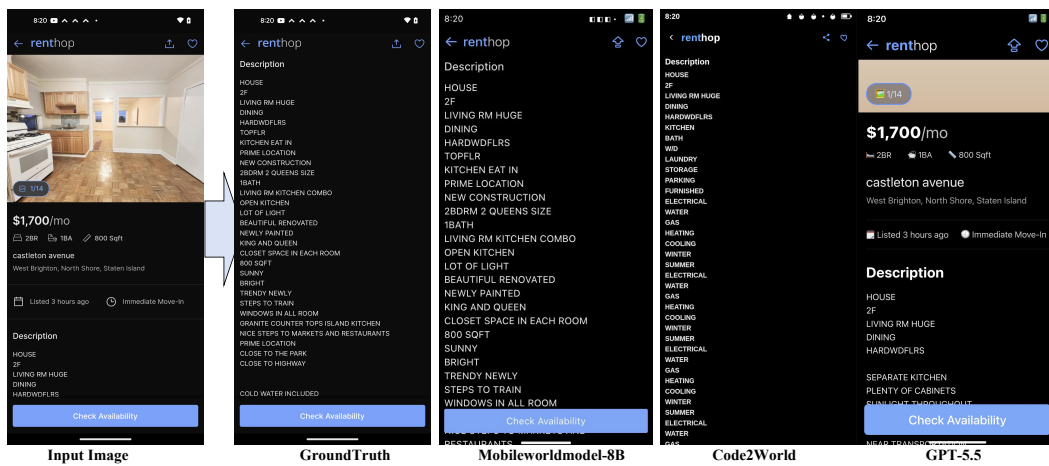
8:20

renthop

1/14

$1,700/mo

2BR 1BA 800 Sqft

castleton avenue

West Brighton, North Shore, Staten Island

Listed 3 hours ago

Immediate Move-In

Description

HOUSE
2F
LIVING RM HUGE
DINING
HARDWDFLRS

Check Availability

Input Image

8:20

renthop

Description

HOUSE
2F
LIVING RM HUGE
DINING
HARDWDFLRS
TOPFLR
KITCHEN EAT IN
PRIME LOCATION
NEW CONSTRUCTION
2BDRM 2 QUEENS SIZE
1BATH
LIVING RM KITCHEN COMBO
OPEN KITCHEN
LOT OF LIGHT
BEAUTIFUL RENOVATED
NEWLY PAINTED
KING AND QUEEN
CLOSET SPACE IN EACH ROOM
800 SQFT
SUNNY
BRIGHT
TRENDY NEWLY
STEPS TO TRAIN
WINDOWS IN ALL ROOM
GRANITE COUNTER TOPS ISLAND KITCHEN
NICE STEPS TO MARKETS AND RESTAURANTS
PRIME LOCATION
CLOSE TO THE PARK
CLOSE TO HIGHWAY

COLD WATER INCLUDED

Check Availability

GroundTruth

8:20

renthop

Description

HOUSE
2F
LIVING RM HUGE
DINING
HARDWDFLRS
TOPFLR
KITCHEN EAT IN
PRIME LOCATION
NEW CONSTRUCTION
2BDRM 2 QUEENS SIZE
1BATH
LIVING RM KITCHEN COMBO
OPEN KITCHEN
LOT OF LIGHT
BEAUTIFUL RENOVATED
NEWLY PAINTED
KING AND QUEEN
CLOSET SPACE IN EACH ROOM
800 SQFT
SUNNY
BRIGHT
TRENDY NEWLY
STEPS TO TRAIN
WINDOWS IN ALL ROOM
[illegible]
RESTAURANTS

Check Availability

Mobileworldmodel-8B

8:20

renthop

Description

HOUSE
2F
LIVING RM HUGE
DINING
HARDWDFLRS
KITCHEN
BATH
W/D
LAUNDRY
STORAGE
PARKING
FURNISHED
ELECTRICAL
WATER
GAS
HEATING
COOLING
WINTER
SUMMER
ELECTRICAL
WATER
GAS
HEATING
COOLING
WINTER
SUMMER
ELECTRICAL
WATER
GAS
HEATING
COOLING
WINTER
SUMMER
ELECTRICAL
WATER
GAS

Code2World

8:20

renthop

1/14

$1,700/mo

2BR 1BA 800 Sqft

castleton avenue

West Brighton, North Shore, Staten Island

Listed 3 hours ago

Immediate Move-In

Description

HOUSE
2F
LIVING RM HUGE
DINING
HARDWDFLRS

SEPARATE KITCHEN
PLENTY OF CABINETS
SUNLIGHT THROUGHOUT
NEAR TRANSPO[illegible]

Check Availability

GPT-5.5